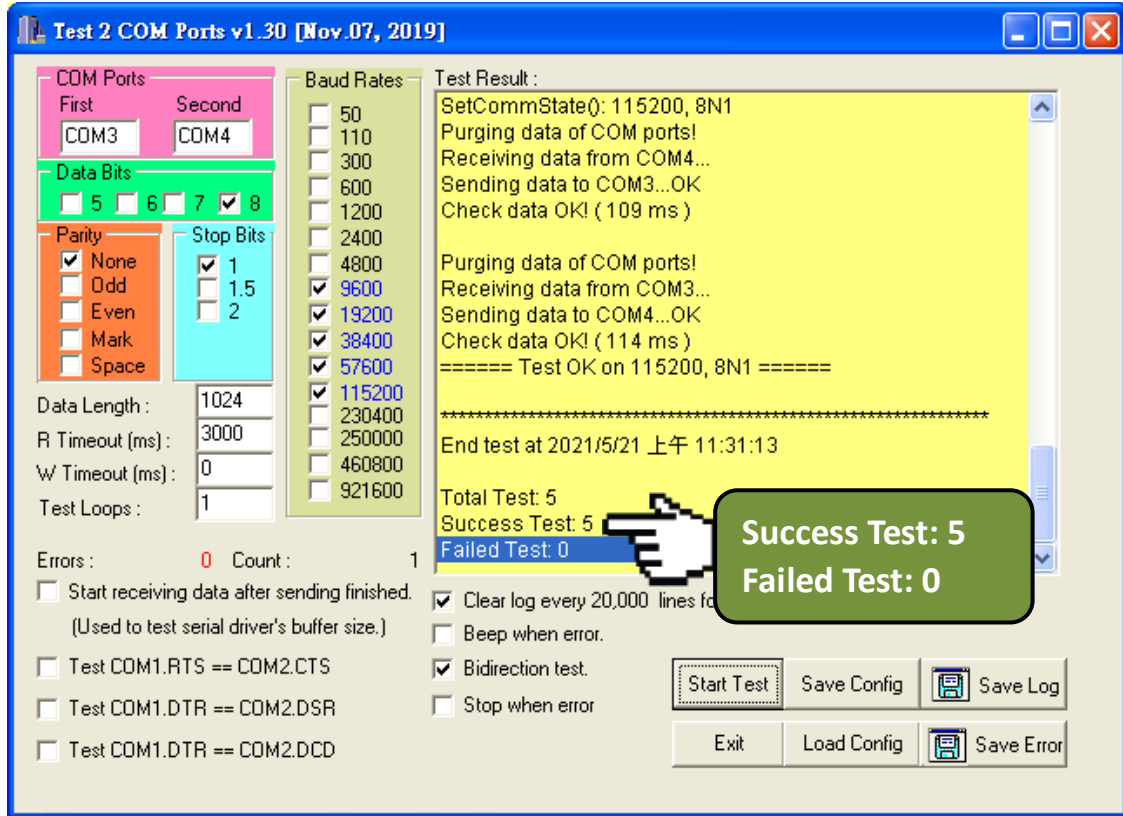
Test 2 COM Ports v1.30 [Nov.07, 2019]

COM Ports
First Second
COM3 COM4

Data Bits
5 6 7 8

Parity
None
Odd
Even
Mark
Space

Stop Bits
1
1.5
2

Data Length : 1024
R Timeout (ms) : 3000
W Timeout (ms) : 0
Test Loops : 1

Baud Rates
50
110
300
600
1200
2400
4800
9600
19200
38400
57600
115200
230400
250000
460800
921600

Test Result :
SetCommState(): 115200, 8N1
Purging data of COM ports!
Receiving data from COM4...
Sending data to COM3...OK
Check data OK! ( 109 ms )

Purging data of COM ports!
Receiving data from COM3...
Sending data to COM4...OK
Check data OK! ( 114 ms )
====== Test OK on 115200, 8N1 ======

**********************************************************

End test at 2021/5/21 上午 11:31:13

Total Test: 5
Success Test: 5
Failed Test: 0

Success Test: 5
Failed Test: 0

Errors : 0 Count : 1
Start receiving data after sending finished.
(Used to test serial driver's buffer size.)
Test COM1.RTS == COM2.CTS
Test COM1.DTR == COM2.DSR
Test COM1.DTR == COM2.DCD

Clear log every 20,000 lines fo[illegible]
Beep when error.
Bidirection test.
Stop when error

Start Test
Save Config
Save Log
Exit
Load Config
Save Error